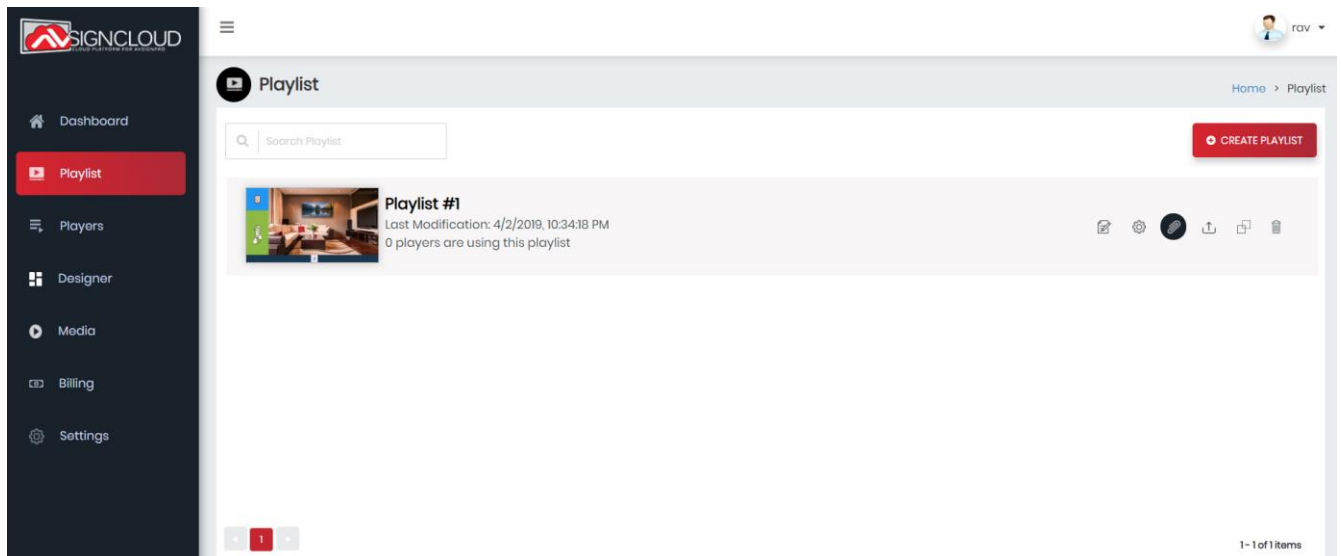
SIGNCLOUD
CLOUD PLATFORM FOR AVSIGNPRO

Dashboard
Playlist
Players
Designer
Media
Billing
Settings

rav

Playlist

Home > Playlist

Search Playlist

CREATE PLAYLIST

Playlist #1
Last Modification: 4/2/2019, 10:34:18 PM
0 players are using this playlist

1

1 - 1 of 1 items